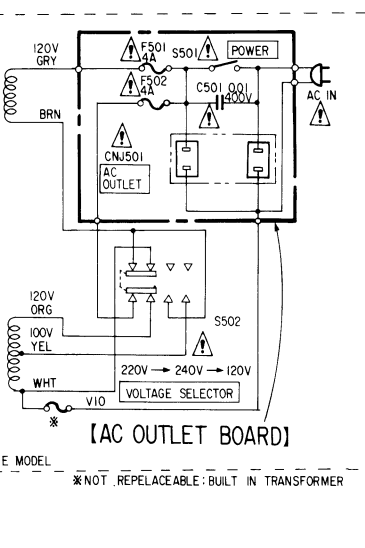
120V
GRY

F501
4A

S501

POWER

F502
4A

C501 0.01
400V

AC IN

BRN

CNJ501

AC
OUTLET

120V
ORG

100V
YEL

S502

WHT

220V → 240V → 120V

V10

VOLTAGE SELECTOR

※

【AC OUTLET BOARD】

E MODEL

※NOT REPELACEABLE: BUILT IN TRANSFORMER